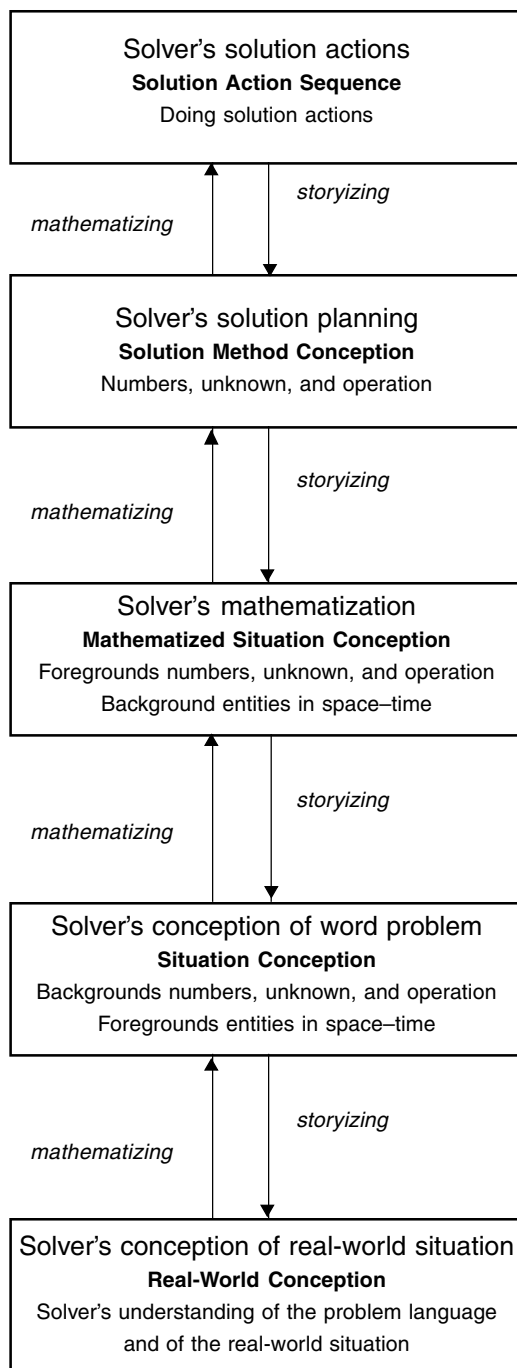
Solver's solution actions
**Solution Action Sequence**
Doing solution actions

storyizing

mathematizing

Solver's solution planning
**Solution Method Conception**
Numbers, unknown, and operation

storyizing

mathematizing

Solver's mathematization
**Mathematized Situation Conception**
Foregrounds numbers, unknown, and operation
Background entities in space–time

storyizing

mathematizing

Solver's conception of word problem
**Situation Conception**
Backgrounds numbers, unknown, and operation
Foregrounds entities in space–time

storyizing

mathematizing

Solver's conception of real-world situation
**Real-World Conception**
Solver's understanding of the problem language and of the real-world situation